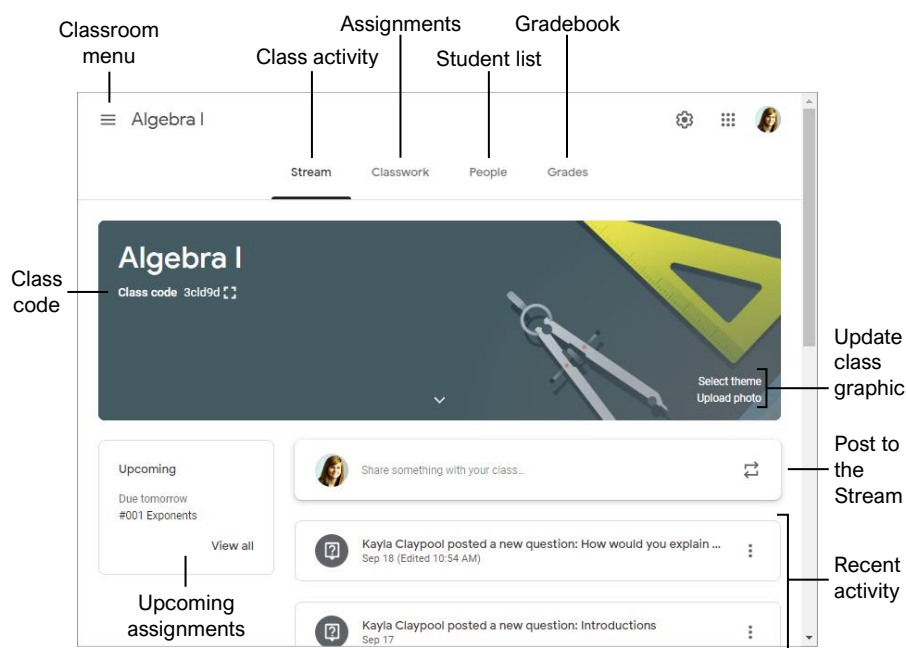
Classroom menu

Class activity

Assignments

Student list

Gradebook

Algebra I

Stream Classwork People Grades

Algebra I

Class code 3cld9d

Class code

Select theme
Upload photo

Update class graphic

Upcoming

Due tomorrow
#001 Exponents

View all

Share something with your class...

Post to the Stream

Kayla Claypool posted a new question: How would you explain ...
Sep 18 (Edited 10:54 AM)

Kayla Claypool posted a new question: Introductions
Sep 17

Recent activity

Upcoming assignments